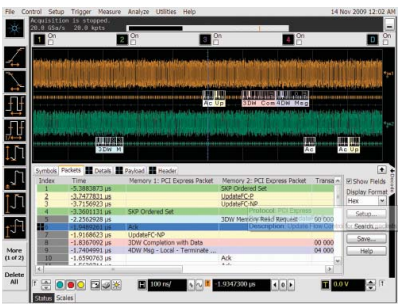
File Control Setup Trigger Measure Analyze Utilities Help 14 Nov 2009 12:02 AM

Acquisition is stopped.
20.0 GSa/s 20.0 kpts

1 On 2 On 3 On 4 On D

Ac Up
3DW Com 4DW Msg
3DW M

Symbols Packets Details Payload Header

| Index | Time | Memory 1: PCI Express Packet | Memory 2: PCI Express Packet | Transa |
|---|---|---|---|---|
| 1 | -5.3883873 μs | | SKP Ordered Set | |
| 2 | -5.7477831 μs | | UpdateFC-P | |
| 3 | -3.7156925 μs | | UpdateFC-NP | |
| 4 | -3.3601121 μs | SKP Ordered Set | | |
| 5 | -2.2562928 μs | | 3DW Memory Read Request | 00 000 |
| 6 | -1.9480281 μs | Ack | | |
| 7 | -1.9186623 μs | UpdateFC-NP | | |
| 8 | -1.8367092 μs | 3DW Completion with Data | | 04 000 |
| 9 | -1.7404951 μs | 4DW Msg - Local - Terminate ... | | |
| 10 | -1.6590763 μs | | Ack | |
| 11 | | | | |

Show Fields
Display Format
Hex
Setup...
Search...
Save...
Help

More (1 of 2)
Delete All

Status Scales

100 m/ -1.9347300 μs 0.0